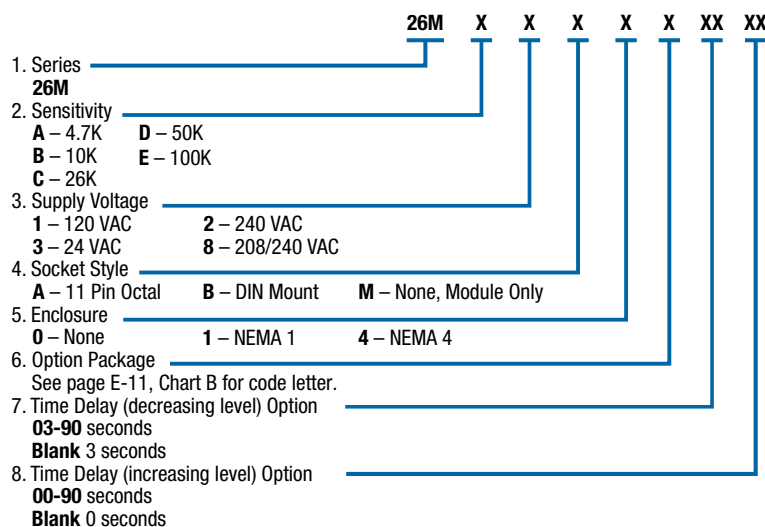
26M X X X X X XX XX

1. Series
**26M**

2. Sensitivity
**A** – 4.7K **D** – 50K
**B** – 10K **E** – 100K
**C** – 26K

3. Supply Voltage
**1** – 120 VAC **2** – 240 VAC
**3** – 24 VAC **8** – 208/240 VAC

4. Socket Style
**A** – 11 Pin Octal **B** – DIN Mount **M** – None, Module Only

5. Enclosure
**0** – None **1** – NEMA 1 **4** – NEMA 4

6. Option Package
See page E-11, Chart B for code letter.

7. Time Delay (decreasing level) Option
**03-90** seconds
**Blank** 3 seconds

8. Time Delay (increasing level) Option
**00-90** seconds
**Blank** 0 seconds